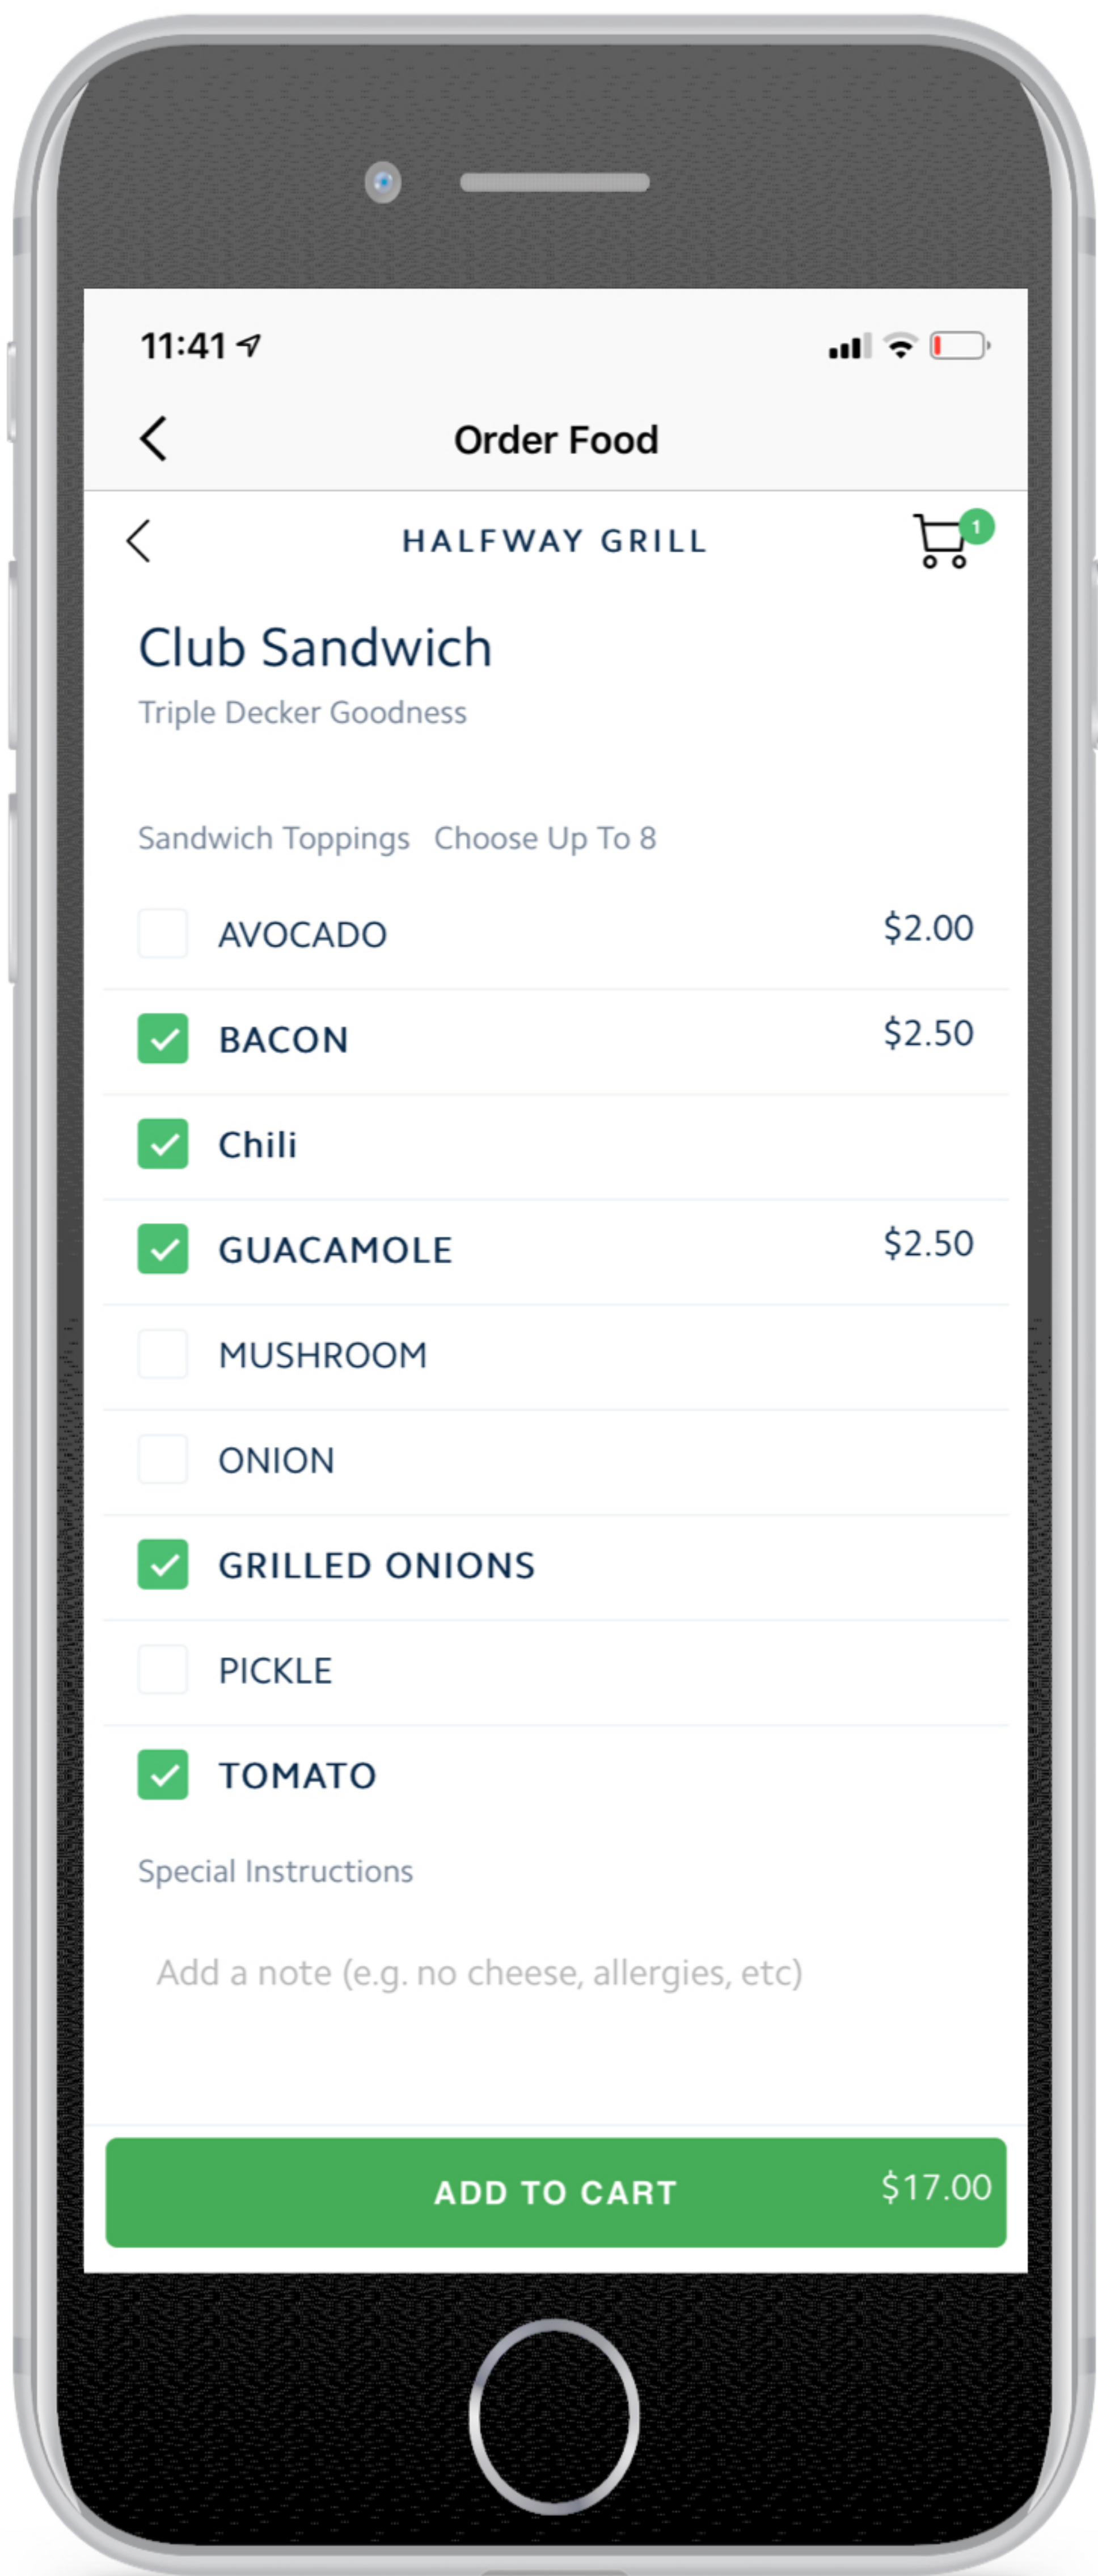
11:41

Order Food

HALFWAY GRILL

1

Club Sandwich

Triple Decker Goodness

Sandwich Toppings Choose Up To 8

| | | |
|---|---|---|
| | AVOCADO | \$2.00 |
| | BACON | \$2.50 |
| | Chili | |
| | GUACAMOLE | \$2.50 |
| | MUSHROOM | |
| | ONION | |
| | GRILLED ONIONS | |
| | PICKLE | |
| | TOMATO | |

Special Instructions

Add a note (e.g. no cheese, allergies, etc)

ADD TO CART \$17.00